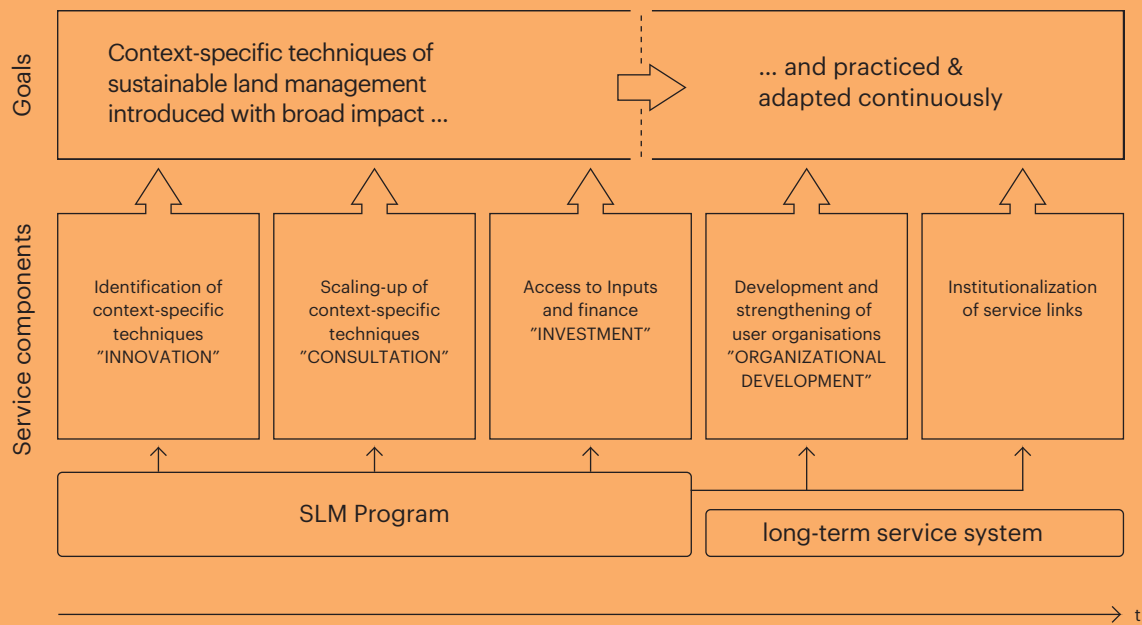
Goals

Context-specific techniques of sustainable land management introduced with broad impact ...

... and practiced & adapted continuously

Service components

Identification of context-specific techniques "INNOVATION"

Scaling-up of context-specific techniques "CONSULTATION"

Access to Inputs and finance "INVESTMENT"

Development and strengthening of user organisations "ORGANIZATIONAL DEVELOPMENT"

Institutionalization of service links

SLM Program

long-term service system

t